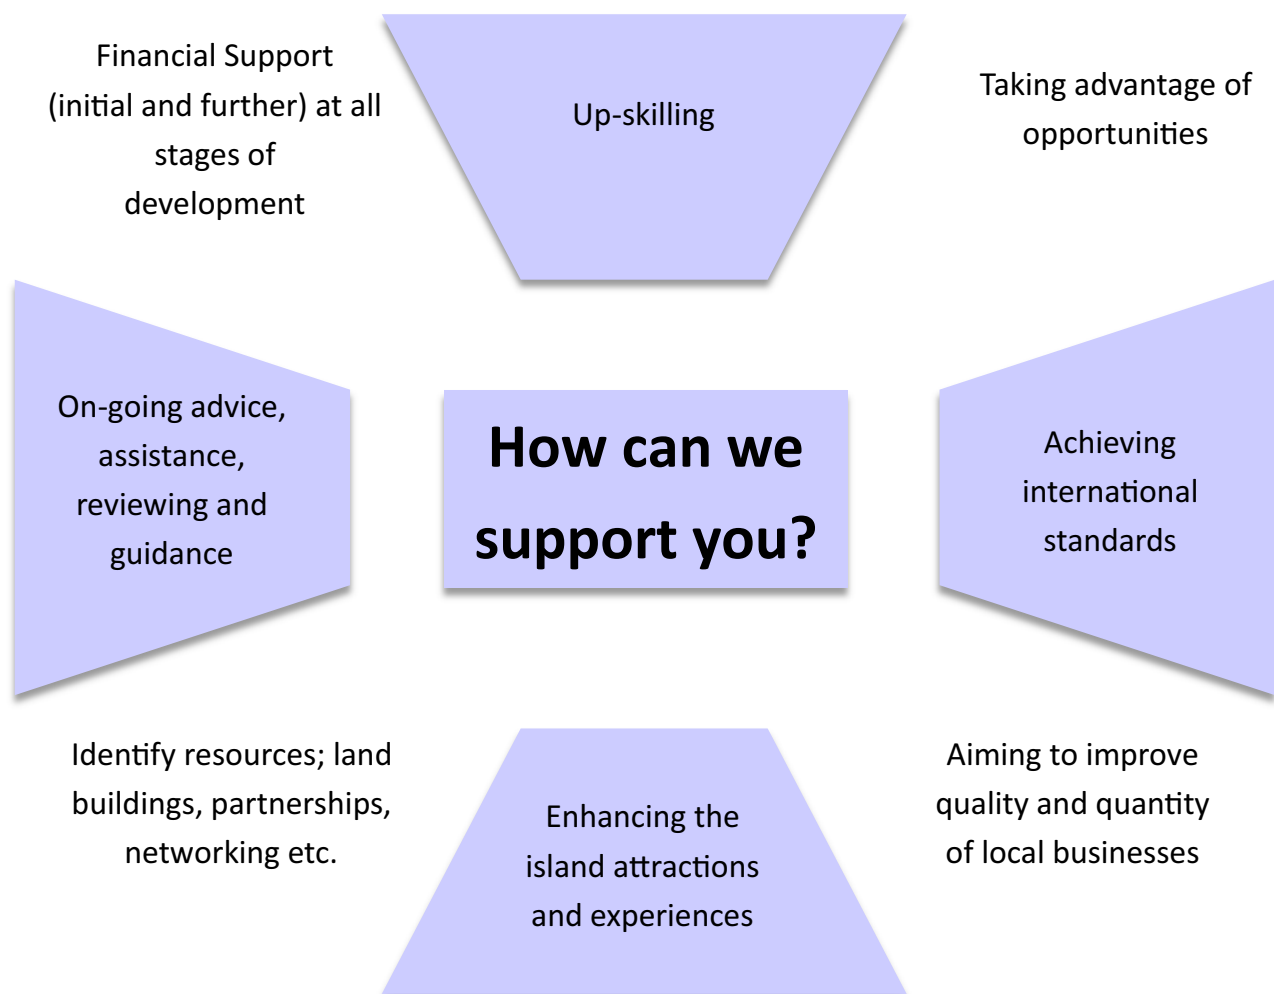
Financial Support (initial and further) at all stages of development

Up-skilling

Taking advantage of opportunities

On-going advice, assistance, reviewing and guidance

How can we support you?

Achieving international standards

Identify resources; land buildings, partnerships, networking etc.

Enhancing the island attractions and experiences

Aiming to improve quality and quantity of local businesses